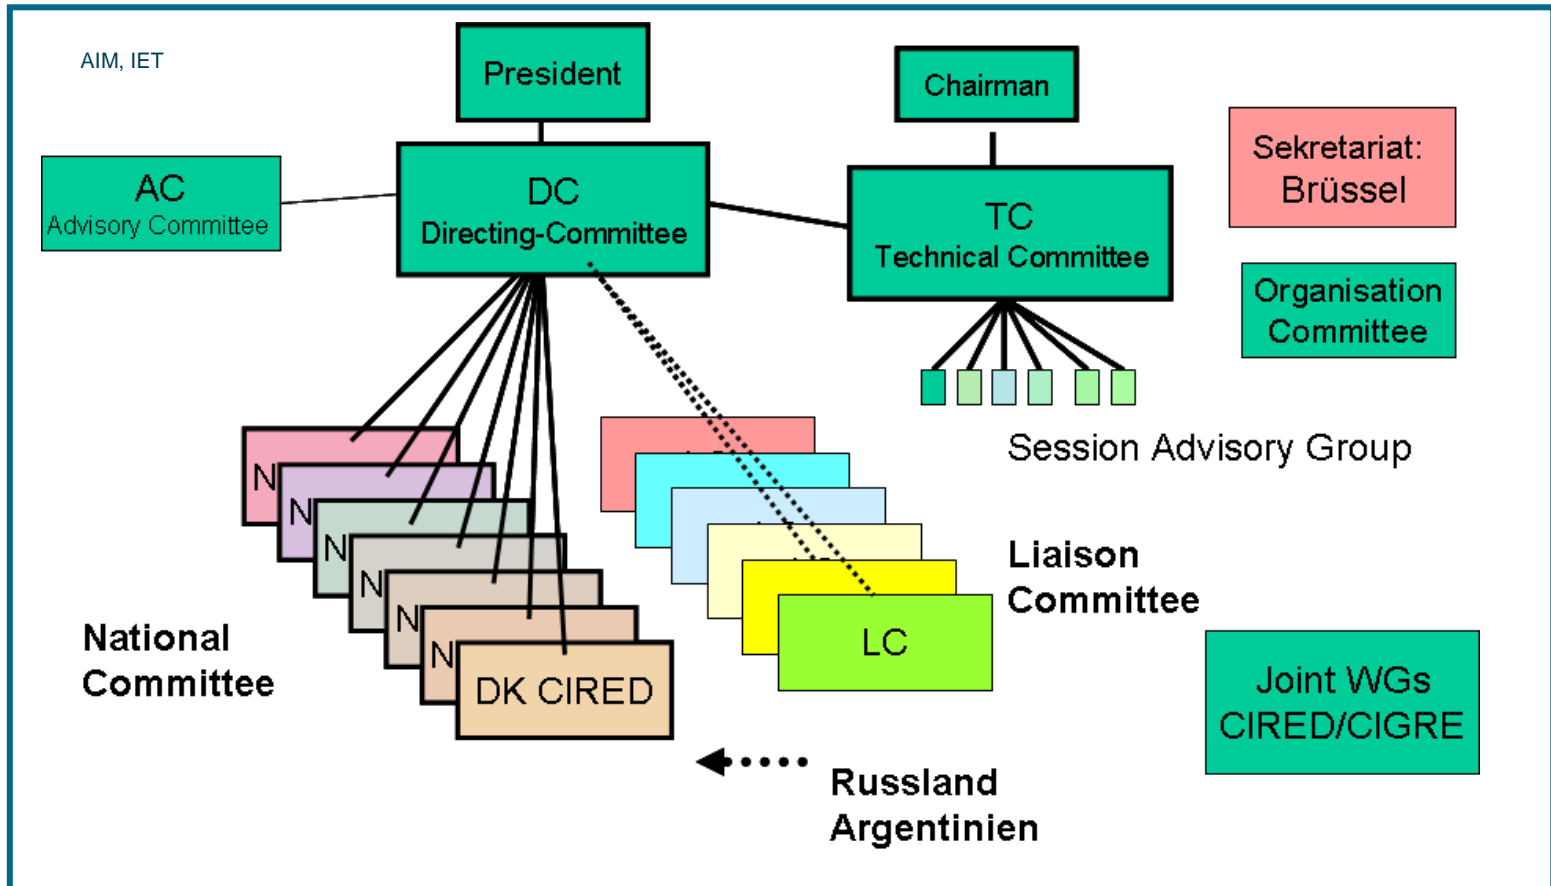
AIM, IET

President

Chairman

Sekretariat: Brüssel

AC
Advisory Committee

DC
Directing-Committee

TC
Technical Committee

Organisation Committee

Session Advisory Group

N
N
N
N
N
N
DK CIRED

LC

Liaison Committee

National Committee

Joint WGs CIRED/CIGRE

Russland
Argentinien